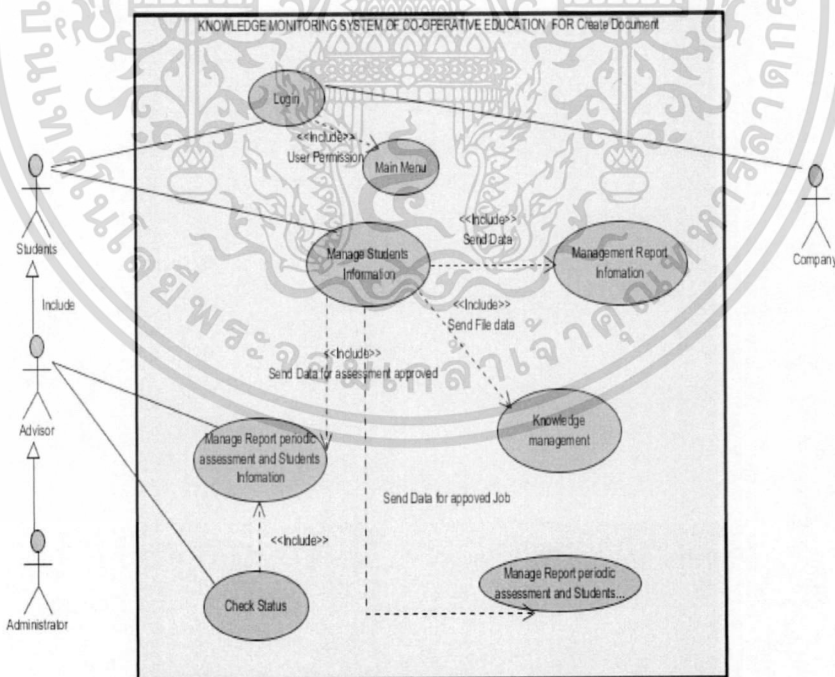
KNOWLEDGE MONITORING SYSTEM OF CO-OPERATIVE EDUCATION FOR Create Document

Login

<<Include>>
User Permission

Main Menu

Students

Include

Advisor

Administrator

Company

Manage Students Information

<<Include>>
Send Data

Management Report Infomation

<<Include>>
Send File data

<<Include>>
Send Data for assessment approved

Knowledge management

Manage Report periodic assessment and Students Infomation

Send Data for appoved Job

<<Include>>

Check Status

Manage Report periodic assessment and Students...